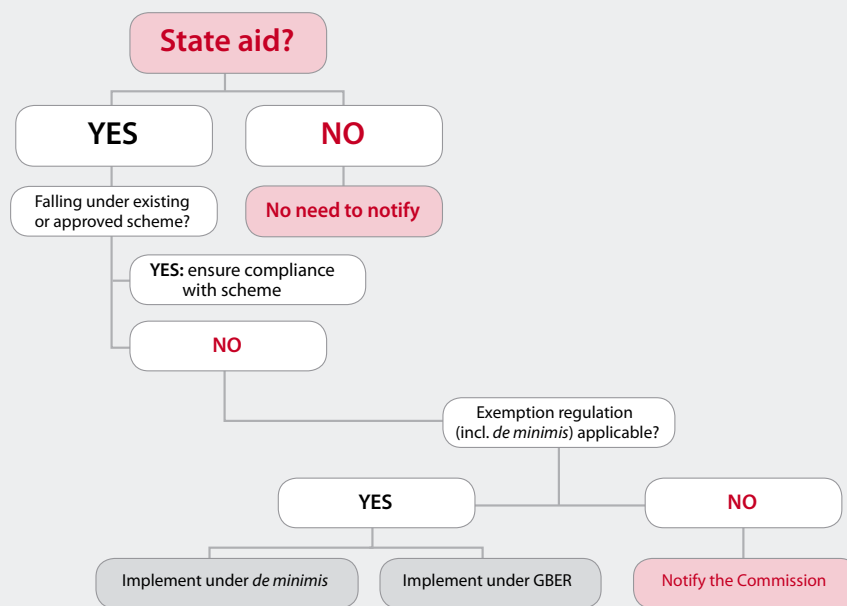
State aid?

YES

NO

Falling under existing or approved scheme?

No need to notify

YES: ensure compliance with scheme

NO

Exemption regulation (incl. de minimis) applicable?

YES

NO

Implement under de minimis

Implement under GBER

Notify the Commission